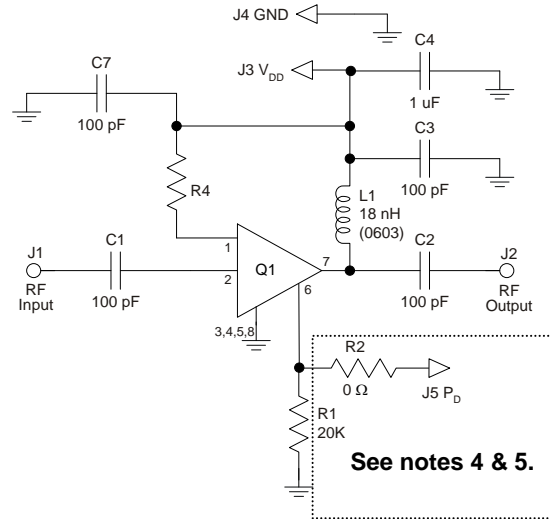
J4 GND

C7

C4

J3 $V_{DD}$

1 uF

100 pF

C3

R4

L1
18 nH
(0603)

100 pF

J1

C1

1

2

Q1

7

C2

J2

RF Input

100 pF

6

100 pF

RF Output

3,4,5,8

R2

$0\ \Omega$

J5 $P_D$

R1
20K

See notes 4 & 5.